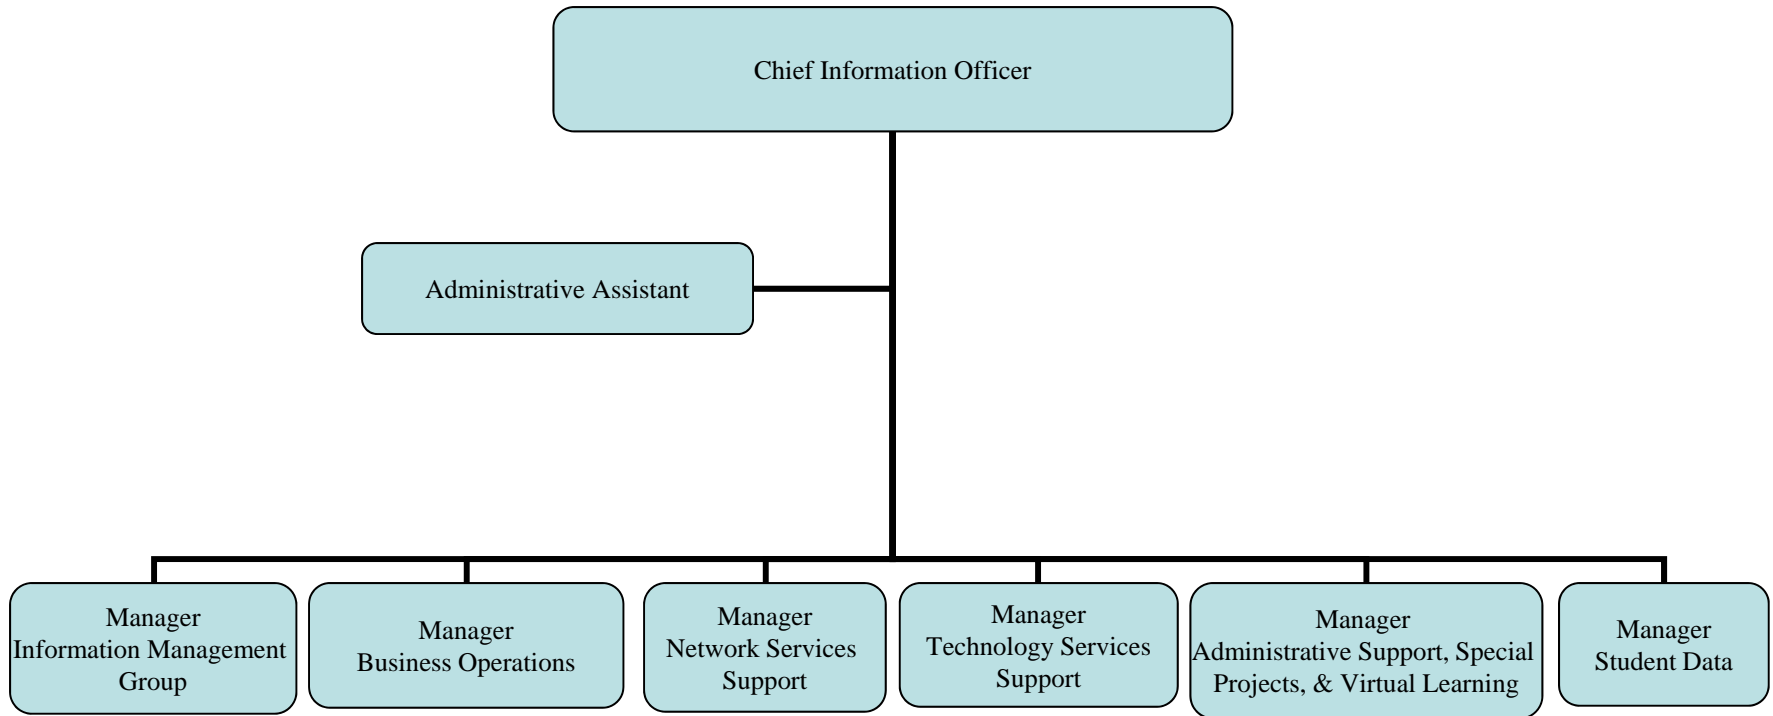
Chief Information Officer

Administrative Assistant

Manager
Information Management Group

Manager
Business Operations

Manager
Network Services Support

Manager
Technology Services Support

Manager
Administrative Support, Special Projects, & Virtual Learning

Manager
Student Data